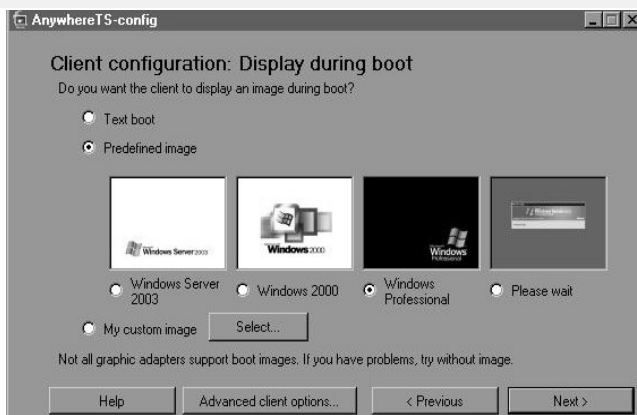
AnywhereTS-config

Client configuration: Display during boot

Do you want the client to display an image during boot?

Text boot

Predefined image

Windows Server 2003

Windows 2000

Windows Professional

Windows Server 2003

Windows 2000

Windows Professional

Please wait

My custom image

Select...

Not all graphic adapters support boot images. If you have problems, try without image.

Help

Advanced client options...

< Previous

Next >